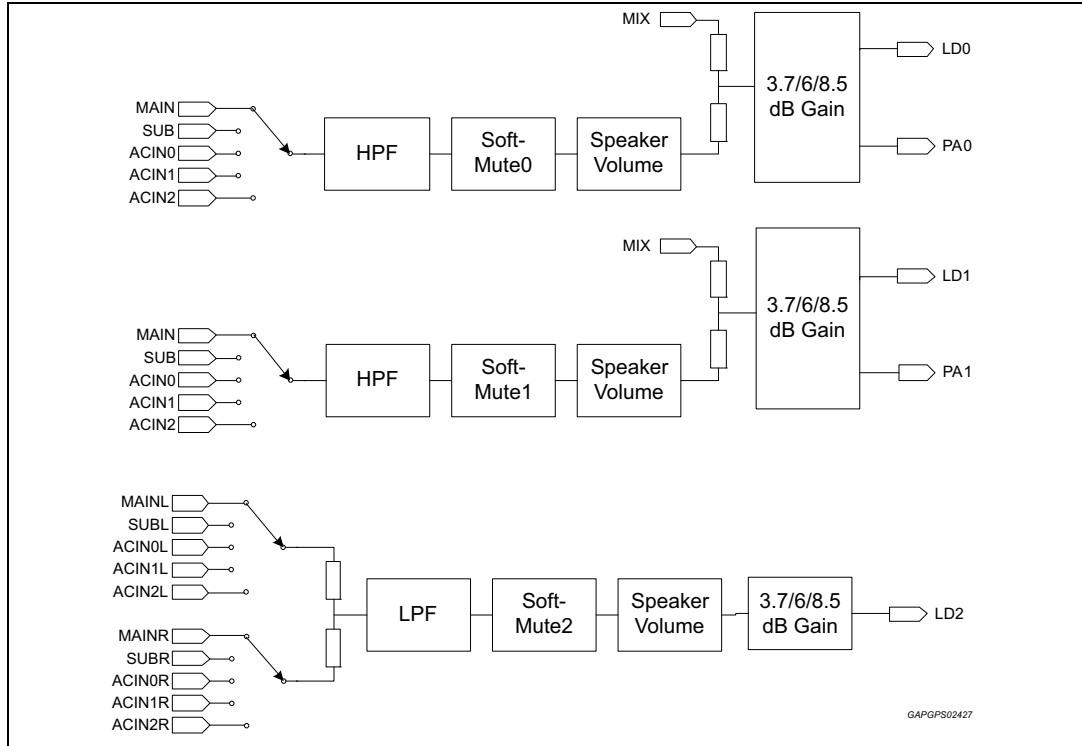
MIX

LD0

MAIN
SUB
ACIN0
ACIN1
ACIN2

HPF

Soft-
Mute0

Speaker
Volume

3.7/6/8.5
dB Gain

PA0

MIX

LD1

MAIN
SUB
ACIN0
ACIN1
ACIN2

HPF

Soft-
Mute1

Speaker
Volume

3.7/6/8.5
dB Gain

PA1

MAINL
SUBL
ACIN0L
ACIN1L
ACIN2L

MAINR
SUBR
ACIN0R
ACIN1R
ACIN2R

LPF

Soft-
Mute2

Speaker
Volume

3.7/6/8.5
dB Gain

LD2

GAPGPS02427